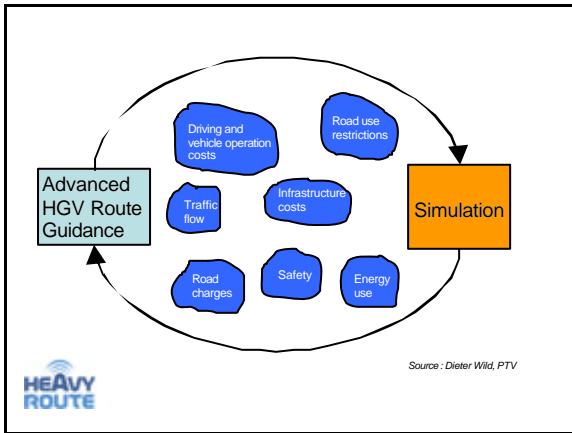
Advanced HGV Route Guidance

Simulation

Driving and vehicle operation costs

Road use restrictions

Traffic flow

Infrastructure costs

Road charges

Safety

Energy use

Source : Dieter Wild, PTV

HEAVY ROUTE